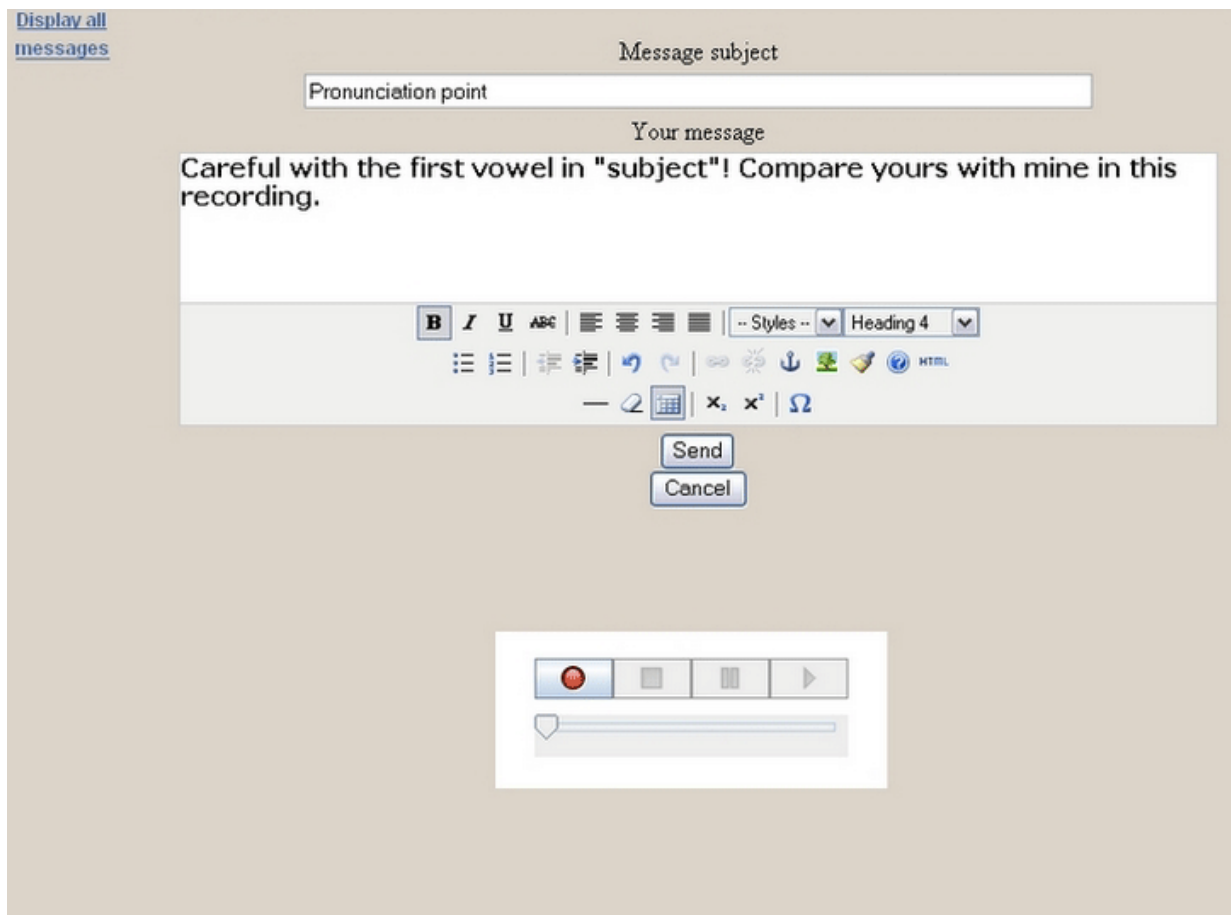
Display all messages

Message subject

Pronunciation point

Your message

Careful with the first vowel in "subject"! Compare yours with mine in this recording.

B I U ABC -- Styles -- Heading 4

HTML

$x_2$ $x^2$ Ω

Send

Cancel